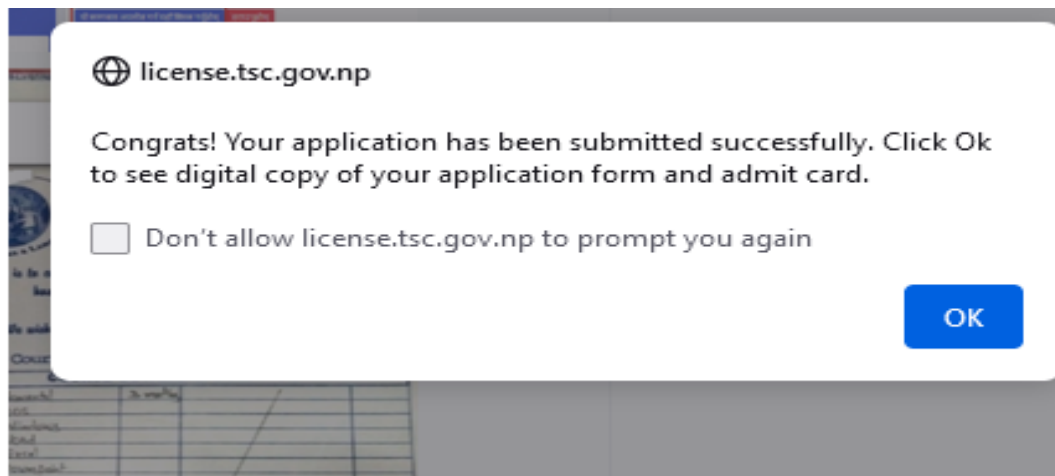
license.tsc.gov.np

Congrats! Your application has been submitted successfully. Click Ok to see digital copy of your application form and admit card.

Don't allow license.tsc.gov.np to prompt you again

OK